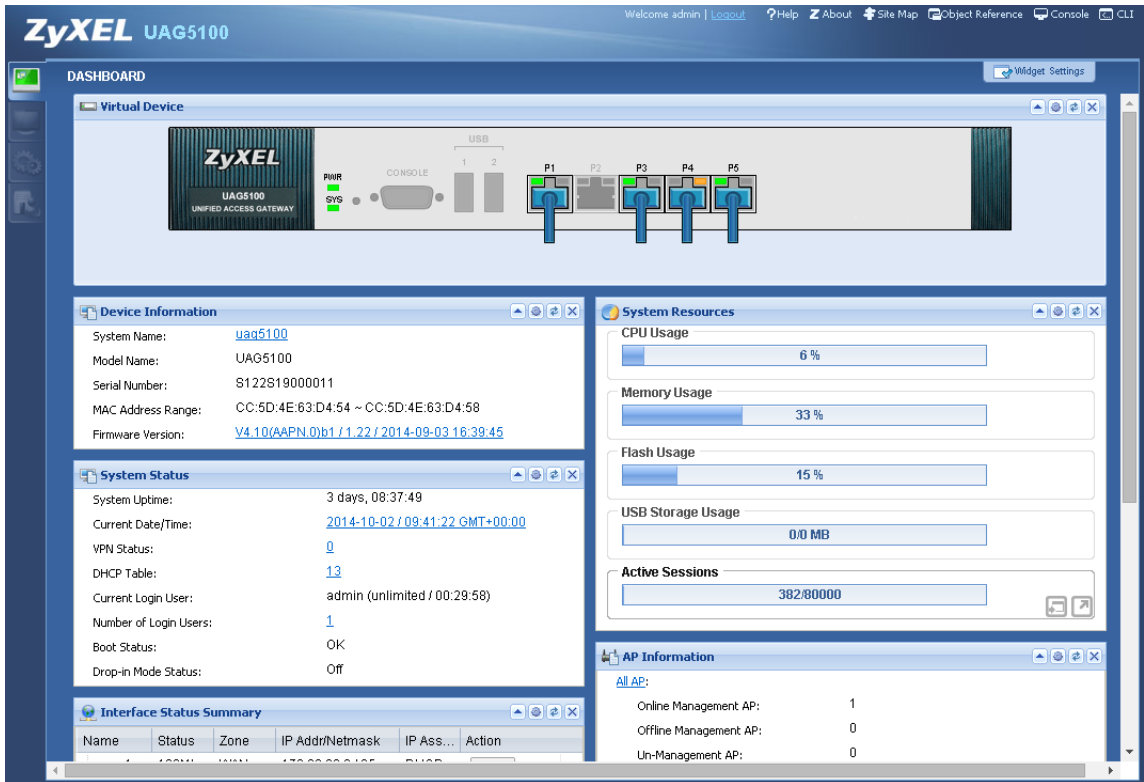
ZyXEL UAG5100

Welcome admin | Logout ?Help About Site Map Object Reference Console CLI

DASHBOARD

Widget Settings

Virtual Device

ZyXEL
UAG5100
UNIFIED ACCESS GATEWAY
PWR
SYS
CONSOLE
USB
1 2
P1 P2 P3 P4 P5

Device Information

System Name: uag5100
Model Name: UAG5100
Serial Number: S122S19000011
MAC Address Range: CC:5D:4E:63:D4:54 ~ CC:5D:4E:63:D4:58
Firmware Version: V4.10(AAPN.0)b1 / 1.22 / 2014-09-03 16:39:45

System Status

System Uptime: 3 days, 08:37:49
Current Date/Time: 2014-10-02 / 09:41:22 GMT+00:00
VPN Status: 0
DHCP Table: 13
Current Login User: admin (unlimited / 00:29:58)
Number of Login Users: 1
Boot Status: OK
Drop-in Mode Status: Off

Interface Status Summary

| Name | Status | Zone | IP Addr/Netmask | IP Ass... | Action |
|---|---|---|---|---|---|

System Resources

CPU Usage
6 %

Memory Usage
33 %

Flash Usage
15 %

USB Storage Usage
0/0 MB

Active Sessions
382/80000

AP Information

All AP:
Online Management AP: 1
Offline Management AP: 0
Un-Management AP: 0